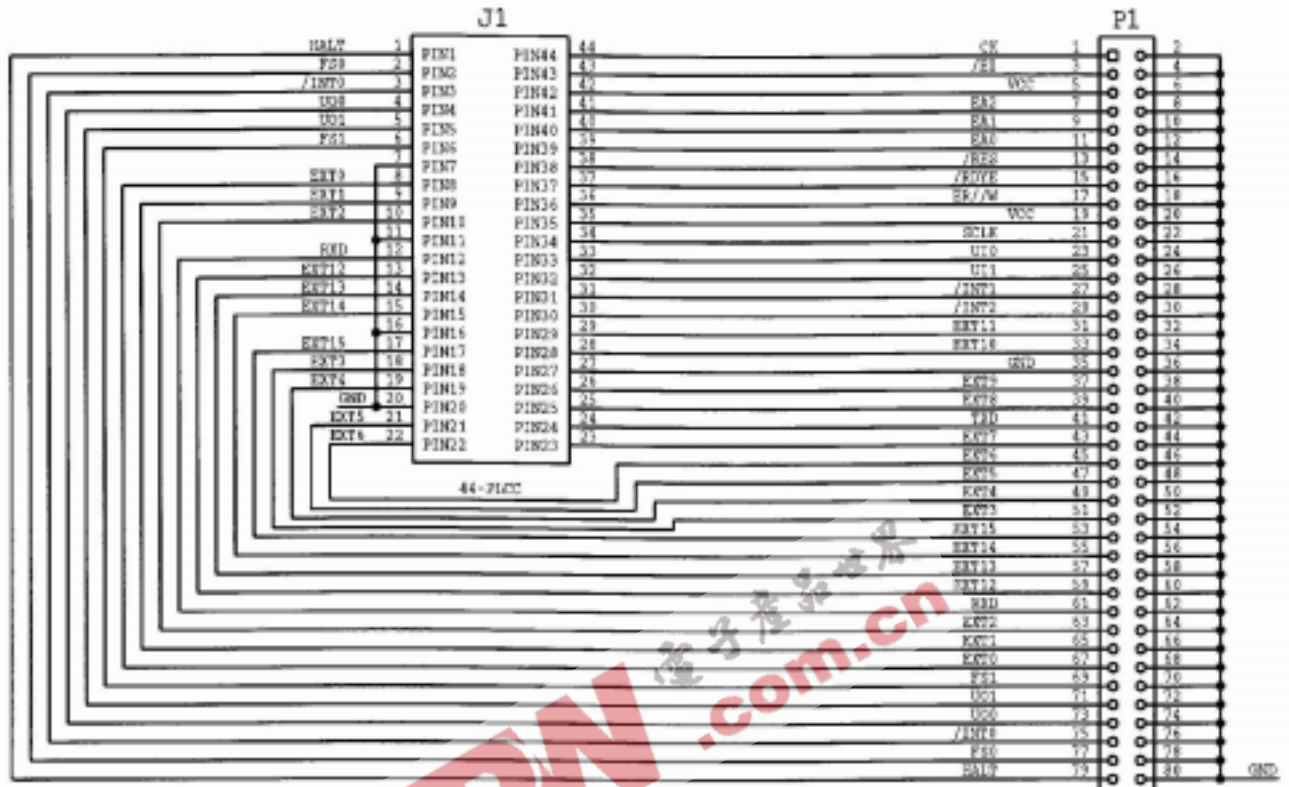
J1

HALT 1 PIN1
FS0 2 PIN2
/INT0 3 PIN3
UO0 4 PIN4
UO1 5 PIN5
FS1 6 PIN6
7 PIN7
EXT0 8 PIN8
EXT1 9 PIN9
EXT2 10 PIN10
11 PIN11
RXD 12 PIN12
EXT12 13 PIN13
EXT13 14 PIN14
EXT14 15 PIN15
16 PIN16
EXT15 17 PIN17
EXT3 18 PIN18
EXT4 19 PIN19
GND 20 PIN20
EXT5 21 PIN21
EXT6 22 PIN22

PIN44 44
PIN43 43
PIN42 42
PIN41 41
PIN40 40
PIN39 39
PIN38 38
PIN37 37
PIN36 36
PIN35 35
PIN34 34
PIN33 33
PIN32 32
PIN31 31
PIN30 30
PIN29 29
PIN28 28
PIN27 27
PIN26 26
PIN25 25
PIN24 24
PIN23 23

44-PLCC

P1

CK 1 2
/EI 3 4
VCC 5 6
EA2 7 8
EA1 9 10
EA0 11 12
/RES 13 14
/BUYE 15 16
HR/W 17 18
VCC 19 20
SCLK 21 22
UI0 23 24
UI1 25 26
/INT1 27 28
/INT2 29 30
EXT11 31 32
EXT16 33 34
GND 35 36
EXT9 37 38
EXT8 39 40
TXD 41 42
EXT7 43 44
EXT6 45 46
EXT5 47 48
EXT4 49 50
EXT3 51 52
EXT15 53 54
EXT14 55 56
EXT13 57 58
EXT12 59 60
RXD 61 62
EXT2 63 64
EXT1 65 66
EXT0 67 68
FS1 69 70
UO1 71 72
UO0 73 74
/INT0 75 76
FS0 77 78
HALT 79 80

GND

电子产品世界
EDN .com.cn